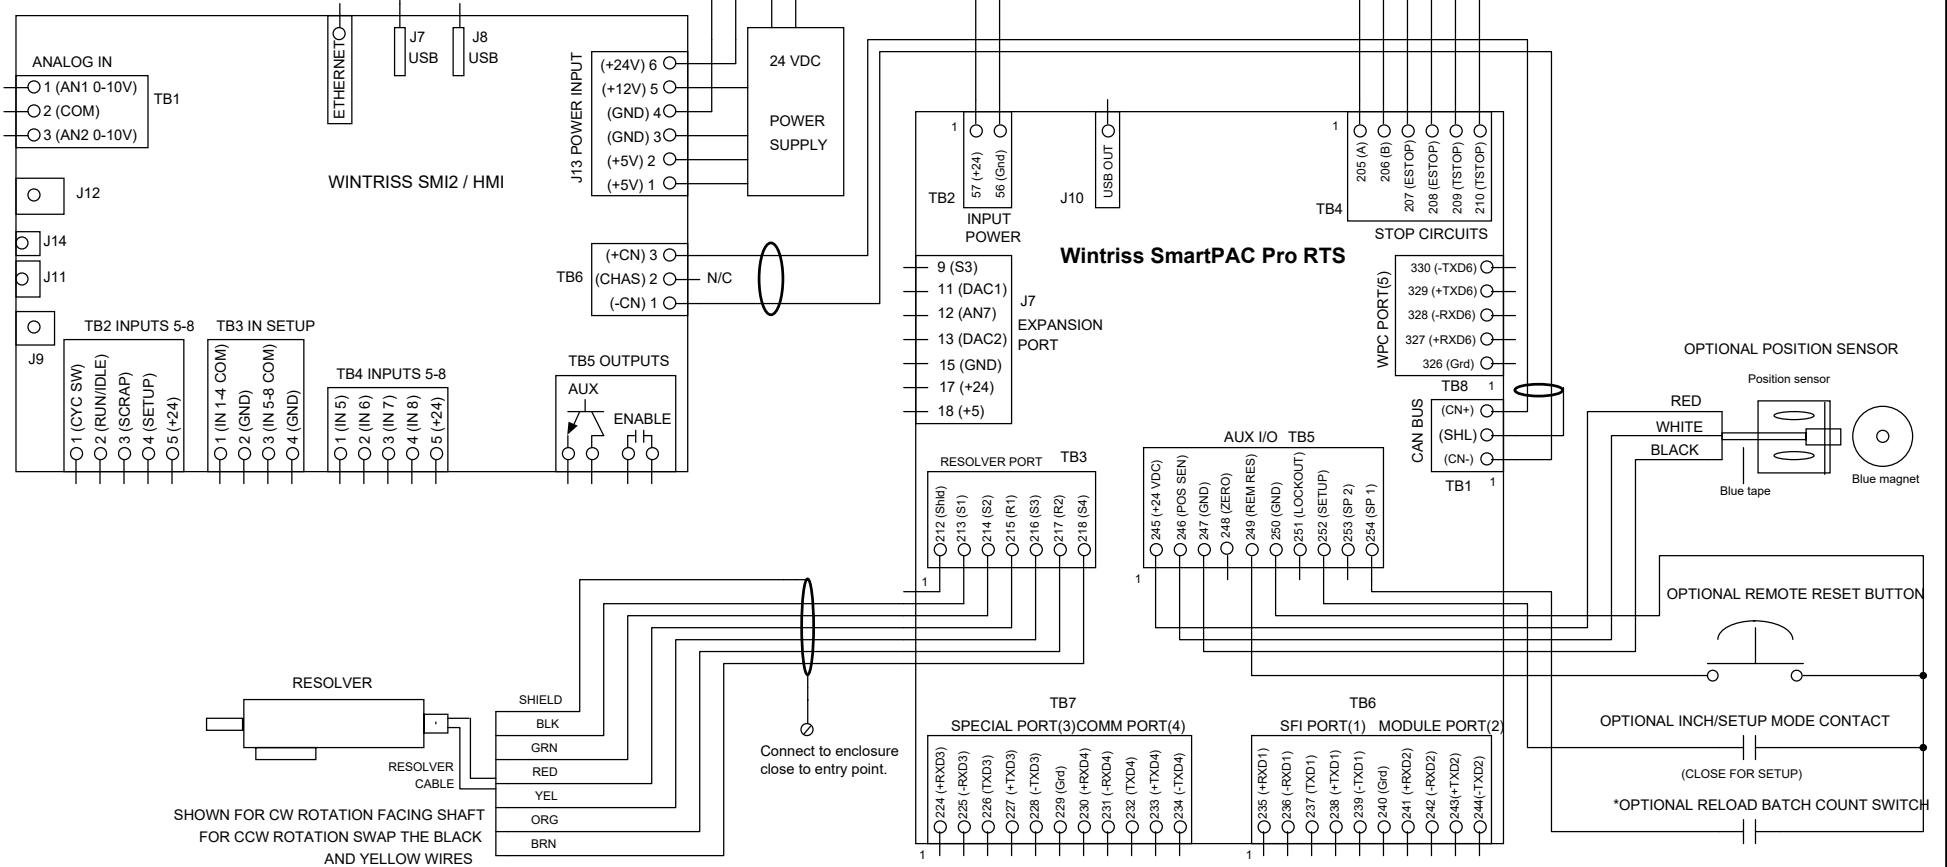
ANALOG IN
1 (AN1 0-10V)
2 (COM)
3 (AN2 0-10V)
TB1

ETHERNET
J7 USB
J8 USB

J13 POWER INPUT
(+24V) 6
(+12V) 5
(GND) 4
(GND) 3
(+5V) 2
(+5V) 1

24 VDC
POWER SUPPLY

J12
WINTRISS SMI2 / HMI
J14
J11

TB6
(+CN) 3
(CHAS) 2
(-CN) 1
N/C

J9
TB2 INPUTS 5-8
1 (CYC SW)
2 (RUN/IDLE)
3 (SCRAP)
4 (SETUP)
5 (+24)

TB3 IN SETUP
1 (IN 1-4 COM)
2 (GND)
3 (IN 5-8 COM)
4 (GND)

TB4 INPUTS 5-8
1 (IN 5)
2 (IN 6)
3 (IN 7)
4 (IN 8)
5 (+24)

TB5 OUTPUTS
AUX
ENABLE

1
57 (+24)
56 (Gnd)
TB2
INPUT POWER
J10
USB OUT

1
205 (A)
206 (B)
207 (ESTOP)
208 (ESTOP)
209 (TSTOP)
210 (TSTOP)
TB4
STOP CIRCUITS

Wintriss SmartPAC Pro RTS

9 (S3)
11 (DAC1)
12 (AN7)
13 (DAC2)
15 (GND)
17 (+24)
18 (+5)
J7
EXPANSION PORT

WPC PORT(5)
330 (-TXD6)
329 (+TXD6)
328 (-RXD6)
327 (+RXD6)
326 (Grd)
TB8 1

CAN BUS
(CN+)
(SHL)
(CN-)
TB1 1

OPTIONAL POSITION SENSOR
Position sensor
RED
WHITE
BLACK
Blue tape
Blue magnet

RESOLVER PORT TB3
212 (Shld)
213 (S1)
214 (S2)
215 (R1)
216 (S3)
217 (R2)
218 (S4)
1

AUX I/O TB5
245 (+24 VDC)
246 (POS SEN)
247 (GND)
248 (ZERO)
249 (REM RES)
250 (GND)
251 (LOCKOUT)
252 (SETUP)
253 (SP 2)
254 (SP 1)
1

OPTIONAL REMOTE RESET BUTTON

RESOLVER
SHIELD
BLK
GRN
RED
YEL
ORG
BRN
RESOLVER CABLE
SHOWN FOR CW ROTATION FACING SHAFT FOR CCW ROTATION SWAP THE BLACK AND YELLOW WIRES

Connect to enclosure close to entry point.

TB7
SPECIAL PORT(3)COMM PORT(4)
224 (+RXD3)
225 (-RXD3)
226 (TXD3)
227 (+TXD3)
228 (-TXD3)
229 (Grd)
230 (+RXD4)
231 (-RXD4)
232 (TXD4)
233 (+TXD4)
234 (-TXD4)
1

TB6
SFI PORT(1) MODULE PORT(2)
235 (+RXD1)
236 (-RXD1)
237 (TXD1)
238 (+TXD1)
239 (-TXD1)
240 (Grd)
241 (+RXD2)
242 (-RXD2)
243(+TXD2)
244(-TXD2)
1

OPTIONAL INCH/SETUP MODE CONTACT
(CLOSE FOR SETUP)
*OPTIONAL RELOAD BATCH COUNT SWITCH